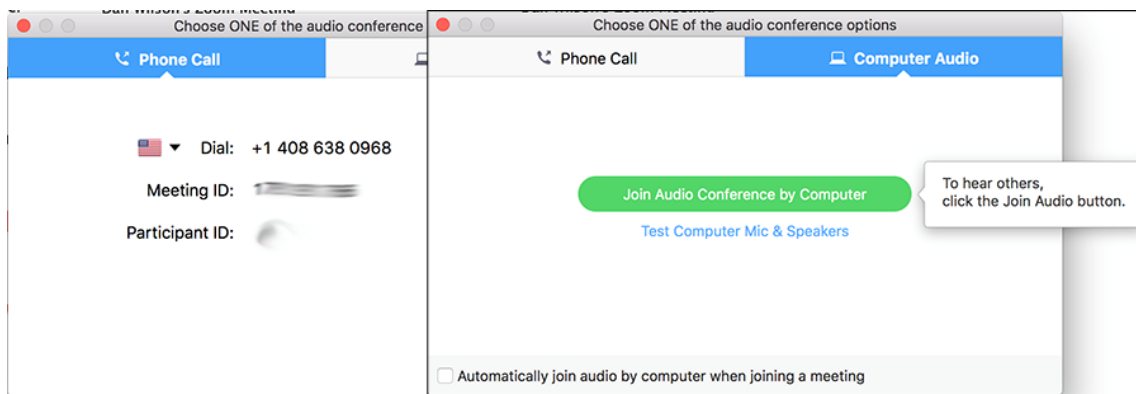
Dan Wilson's Zoom Meeting
Choose ONE of the audio conference
Phone Call

Dial: +1 408 638 0968
Meeting ID: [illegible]
Participant ID: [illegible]

Dan Wilson's Zoom Meeting
Choose ONE of the audio conference options
Phone Call
Computer Audio

Join Audio Conference by Computer
To hear others, click the Join Audio button.
Test Computer Mic & Speakers

Automatically join audio by computer when joining a meeting